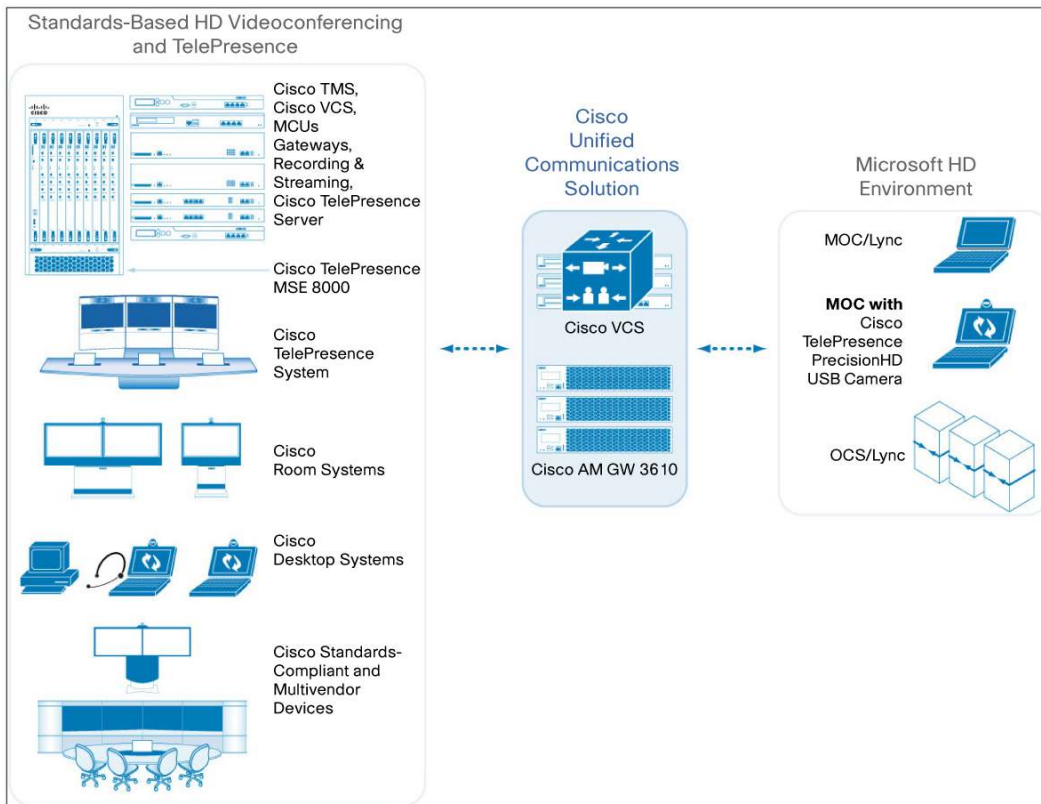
Standards-Based HD Videoconferencing and TelePresence

Cisco TMS, Cisco VCS, MCUs Gateways, Recording & Streaming, Cisco TelePresence Server

Cisco TelePresence MSE 8000

Cisco TelePresence System

Cisco Room Systems

Cisco Desktop Systems

Cisco Standards-Compliant and Multivendor Devices

Cisco Unified Communications Solution

Cisco VCS

Cisco AM GW 3610

Microsoft HD Environment

MOC/Lync

**MOC with** Cisco TelePresence PrecisionHD USB Camera

OCS/Lync